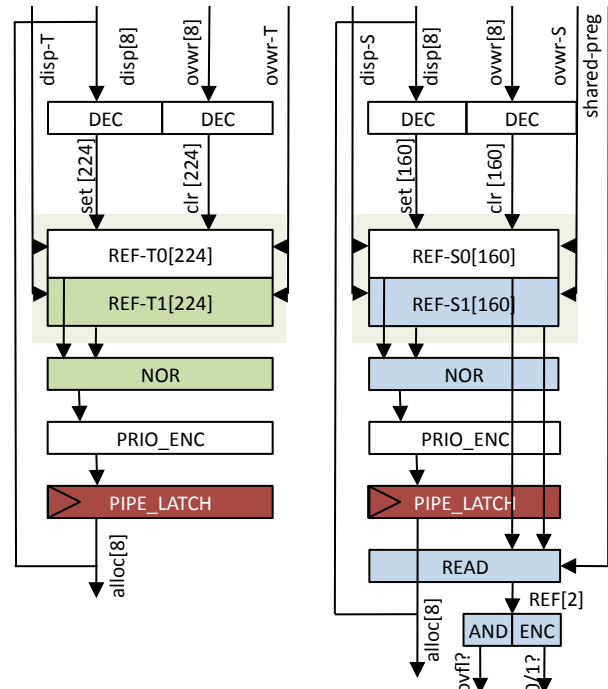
disp-T
disp[8]
ovwr[8]
ovwr-T
DEC
DEC
set [224]
clr [224]
REF-T0[224]
REF-T1[224]
NOR
PRIO_ENC
PIPE_LATCH
alloc[8]

disp-S
disp[8]
ovwr[8]
ovwr-S
shared-preg
DEC
DEC
set [160]
clr [160]
REF-S0[160]
REF-S1[160]
NOR
PRIO_ENC
PIPE_LATCH
READ
REF[2]
AND
ENC
alloc[8]
ovfl?
0/1?